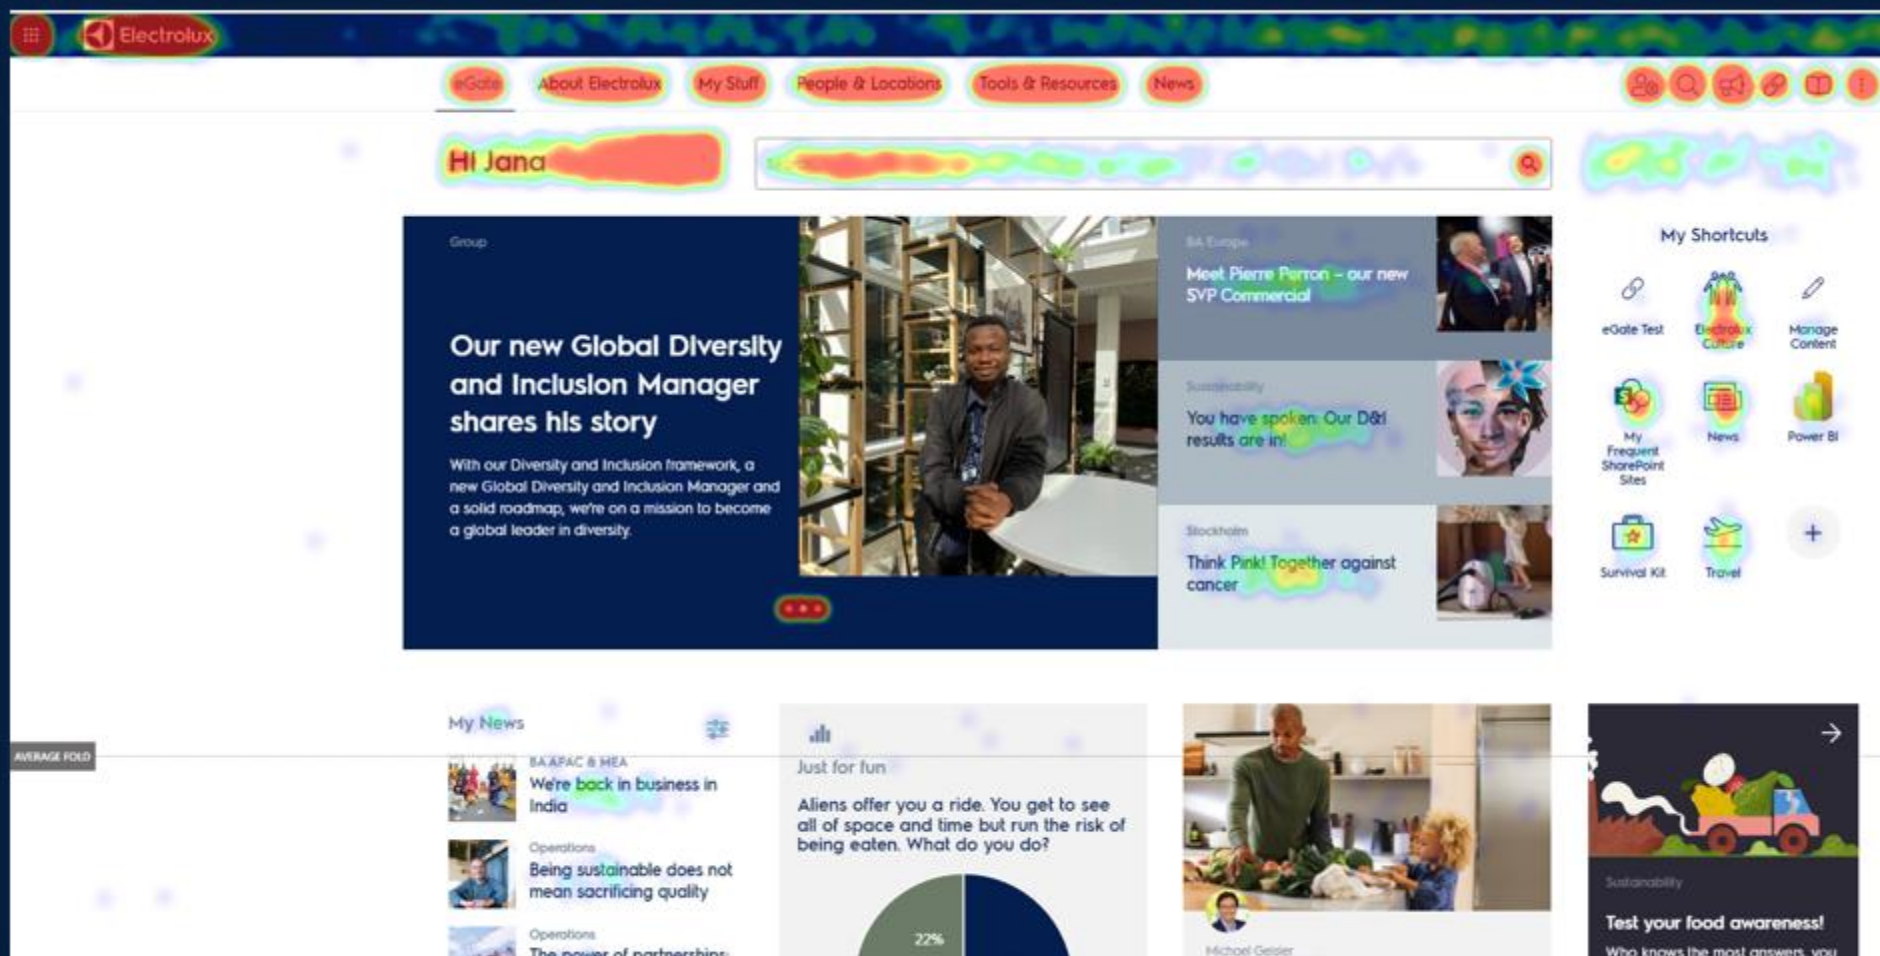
Electrolux

eGate About Electrolux My Stuff People & Locations Tools & Resources News

Hi Jana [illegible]

Group

Our new Global Diversity and Inclusion Manager shares his story

With our Diversity and Inclusion framework, a new Global Diversity and Inclusion Manager and a solid roadmap, we're on a mission to become a global leader in diversity.

BA Europe

Meet Pierre Perron – our new SVP Commercial

Sustainability

You have spoken: Our D&I results are in!

Stockholm

Think Pink! Together against cancer

My Shortcuts

eGate Test

Electrolux Culture

Manage Content

My Frequent SharePoint Sites

News

Power BI

Survival Kit

Travel

+

My News

BA APAC & MEA

We're back in business in India

Operations

Being sustainable does not mean sacrificing quality

Operations

The power of partnerships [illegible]

AVERAGE FOLD

Just for fun

Aliens offer you a ride. You get to see all of space and time but run the risk of being eaten. What do you do?

22%

Michael Geisler

Sustainability

Test your food awareness!

Who knows the most answers, you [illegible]